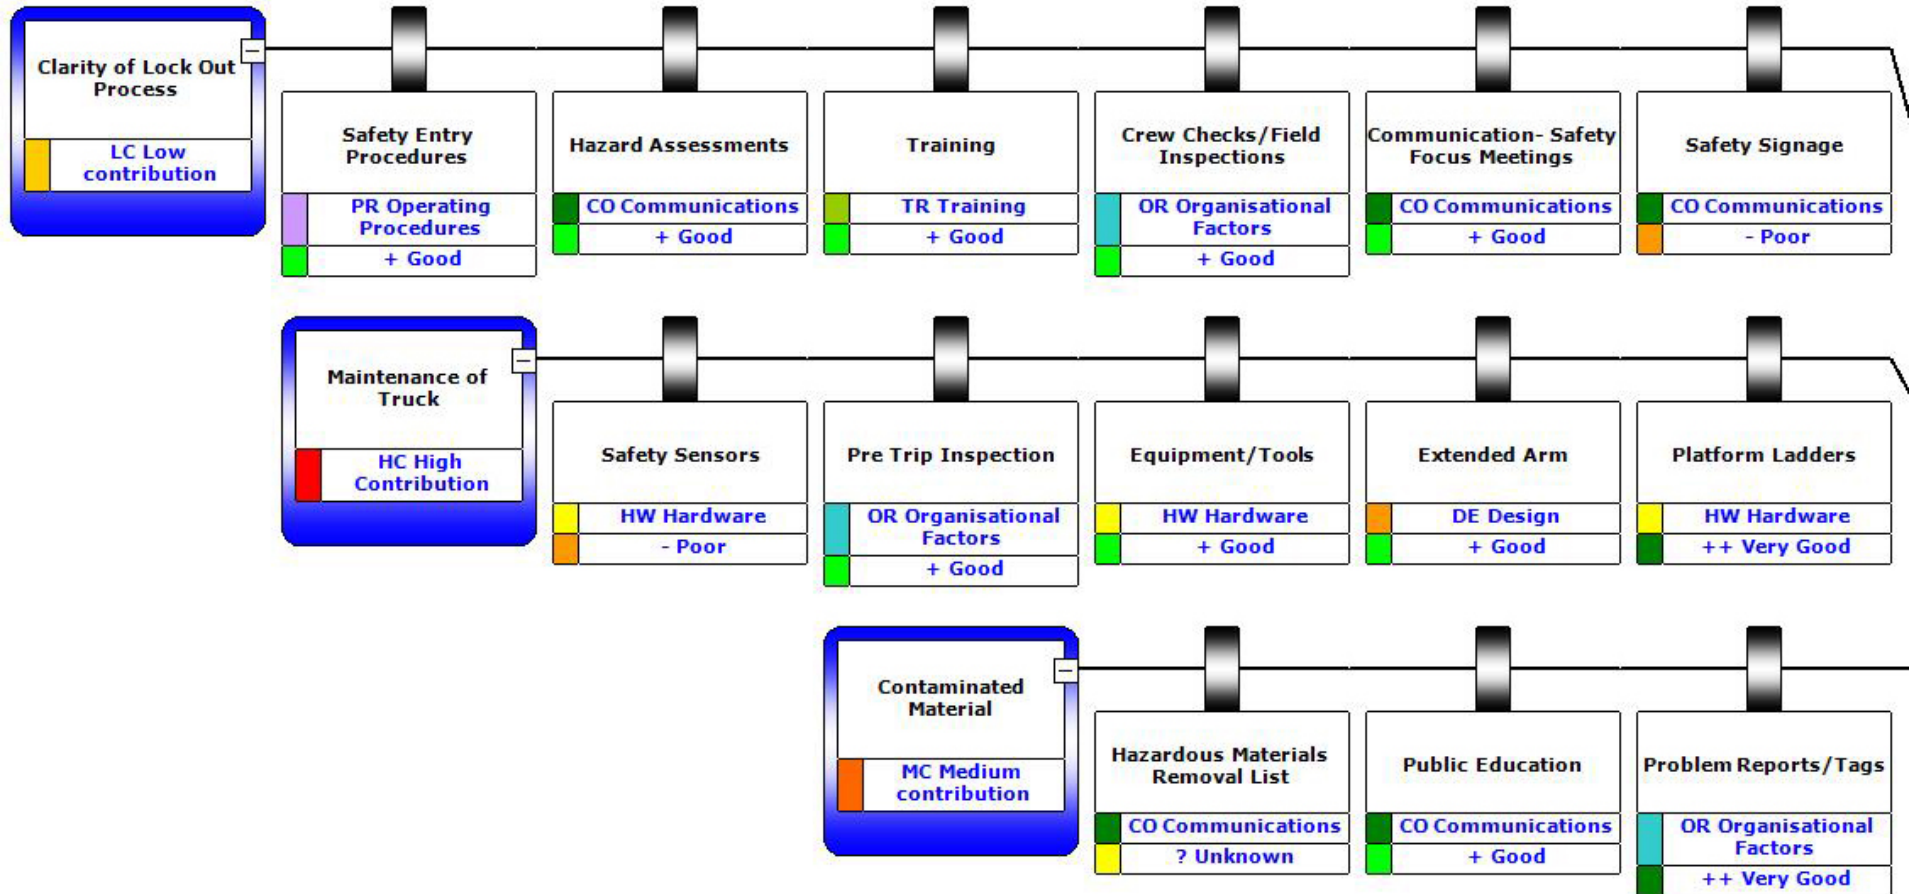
Clarity of Lock Out Process

LC Low contribution

Safety Entry Procedures

PR Operating Procedures

+ Good

Hazard Assessments

CO Communications

+ Good

Training

TR Training

+ Good

Crew Checks/Field Inspections

OR Organisational Factors

+ Good

Communication- Safety Focus Meetings

CO Communications

+ Good

Safety Signage

CO Communications

- Poor

Maintenance of Truck

HC High Contribution

Safety Sensors

HW Hardware

- Poor

Pre Trip Inspection

OR Organisational Factors

+ Good

Equipment/Tools

HW Hardware

+ Good

Extended Arm

DE Design

+ Good

Platform Ladders

HW Hardware

++ Very Good

Contaminated Material

MC Medium contribution

Hazardous Materials Removal List

CO Communications

? Unknown

Public Education

CO Communications

+ Good

Problem Reports/Tags

OR Organisational Factors

++ Very Good